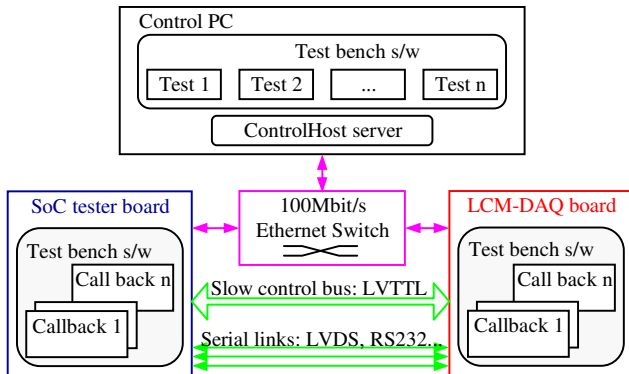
Control PC

Test bench s/w

Test 1

Test 2

...

Test n

ControlHost server

SoC tester board

100Mbit/s Ethernet Switch

LCM-DAQ board

Test bench s/w

Call back n

Callback 1

Slow control bus: LVTTL

Serial links: LVDS, RS232...

Test bench s/w

Call back n

Callback 1